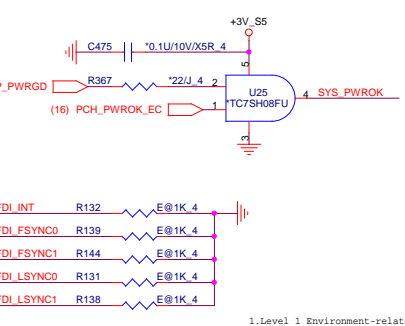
+3V_S5
C475
*0.1U/10V/X5R_4
5
P_PWRGD
R367
*22/J_4
2
U25
*TC7SH08FU
4
SYS_PWROK
(16) PCH_PWROK_EC
1
3
FDI_INT
R132
E@1K_4
FDI_FSYNC0
R139
E@1K_4
FDI_FSYNC1
R144
E@1K_4
FDI_LSYNC0
R131
E@1K_4
FDI_LSYNC1
R138
E@1K_4
1.Level 1 Environment-relat